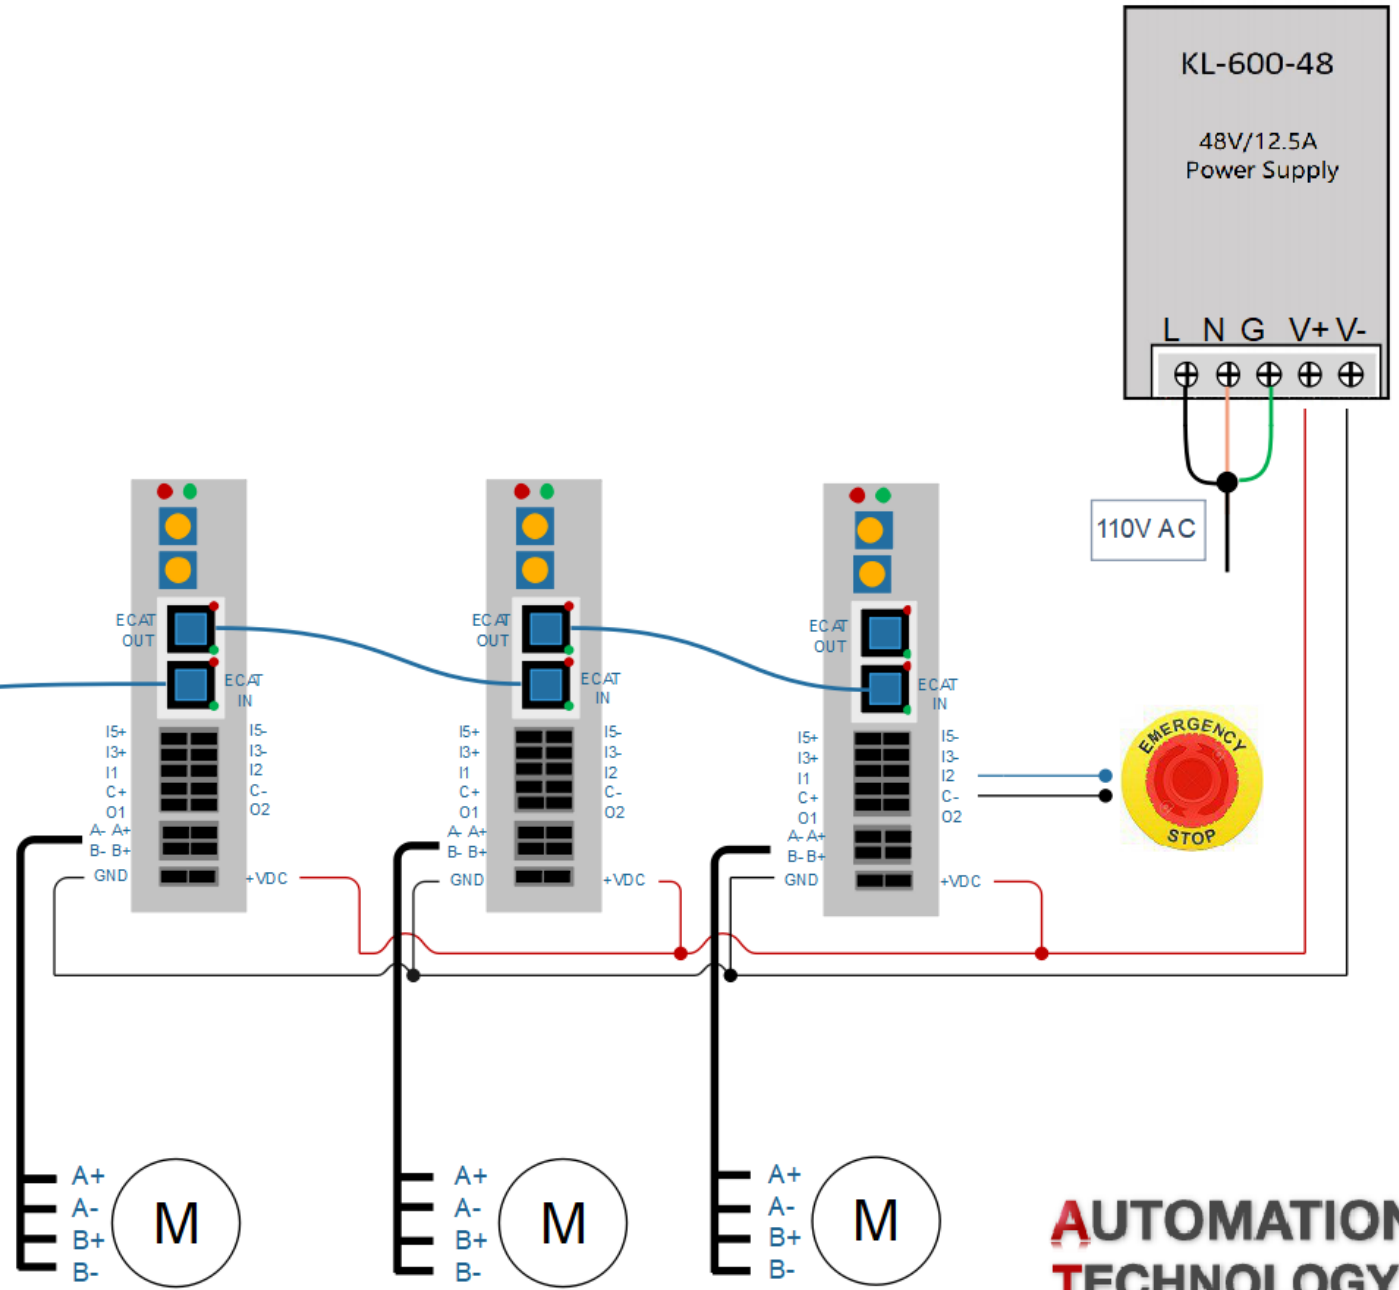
KL-600-48

48V/12.5A
Power Supply

L N G V+ V-

110V AC

ECAT OUT
ECAT IN
I5+
I3+
I1
C+
O1
A- A+
B- B+
GND
I5-
I3-
I2
C-
O2
+VDC

ECAT OUT
ECAT IN
I5+
I3+
I1
C+
O1
A- A+
B- B+
GND
I5-
I3-
I2
C-
O2
+VDC

ECAT OUT
ECAT IN
I5+
I3+
I1
C+
O1
A- A+
B- B+
GND
I5-
I3-
I2
C-
O2
+VDC

EMERGENCY
STOP

A+
A-
B+
B-
M

A+
A-
B+
B-
M

A+
A-
B+
B-
M

AUTOMATIO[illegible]
TECHNOLOGY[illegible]